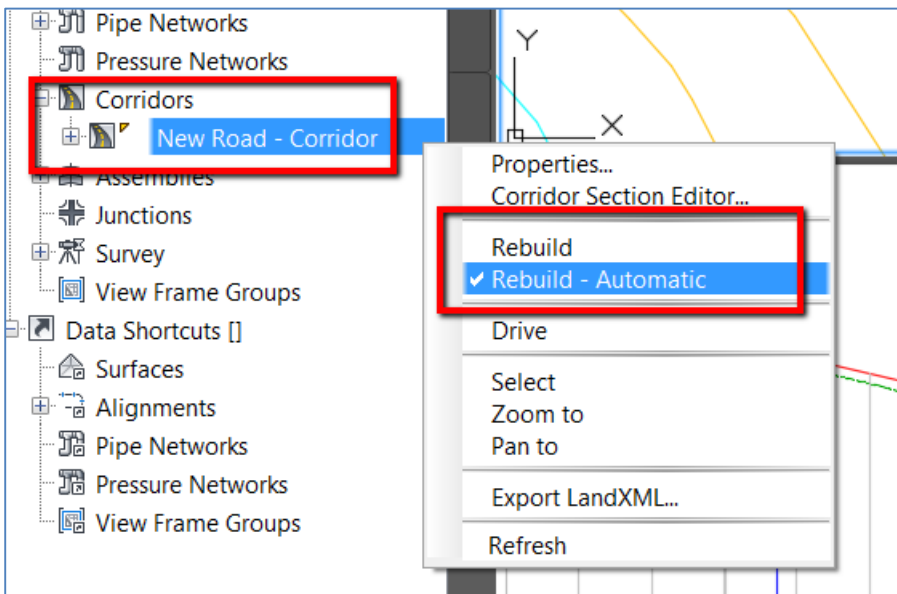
Pipe Networks
Pressure Networks
Corridors
New Road - Corridor
Assemblies
Junctions
Survey
View Frame Groups
Data Shortcuts []
Surfaces
Alignments
Pipe Networks
Pressure Networks
View Frame Groups

Y
X

Properties...
Corridor Section Editor...
Rebuild
✔ Rebuild - Automatic
Drive
Select
Zoom to
Pan to
Export LandXML...
Refresh